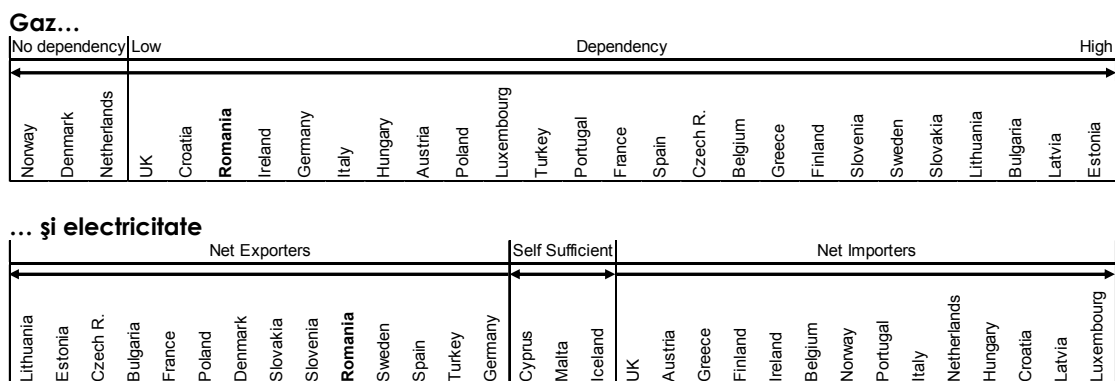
**Gaz…**

| No dependency | Low | Dependency | High |
|---|---|---|---|

Norway, Denmark, Netherlands | UK, Croatia, **Romania**, Ireland, Germany, Italy, Hungary, Austria, Poland, Luxembourg, Turkey, Portugal, France, Spain, Czech R., Belgium, Greece, Finland, Slovenia, Sweden, Slovakia, Lithuania, Bulgaria, Latvia, Estonia

**… şi electricitate**

| Net Exporters | Self Sufficient | Net Importers |
|---|---|---|

Lithuania, Estonia, Czech R., Bulgaria, France, Poland, Denmark, Slovakia, Slovenia, **Romania**, Sweden, Spain, Turkey, Germany | Cyprus, Malta, Iceland | UK, Austria, Greece, Finland, Ireland, Belgium, Norway, Portugal, Italy, Netherlands, Hungary, Croatia, Latvia, Luxembourg